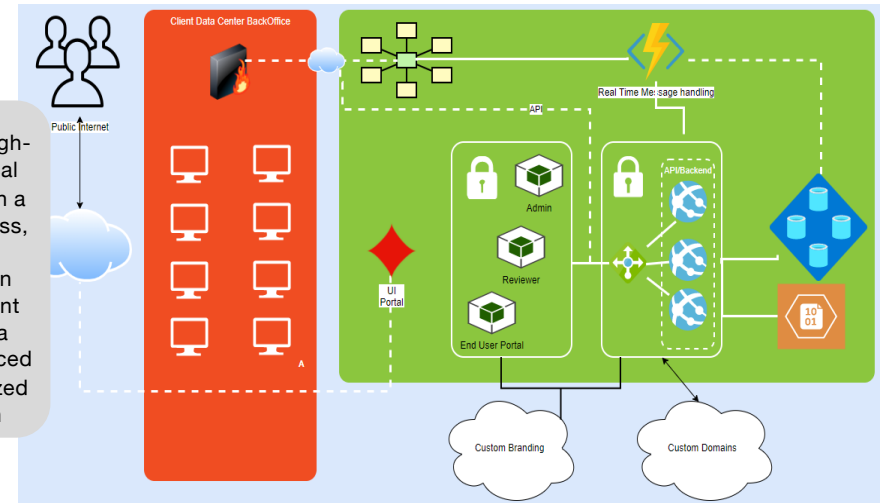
gh-
al
n a
ss,

n
nt
a
ced
zed
n

Public Internet

Client Data Center BackOffice

A

UI
Portal

API

Real Time Message handling

Admin

Reviewer

End User Portal

API/Backend

10
01

Custom Branding

Custom Domains